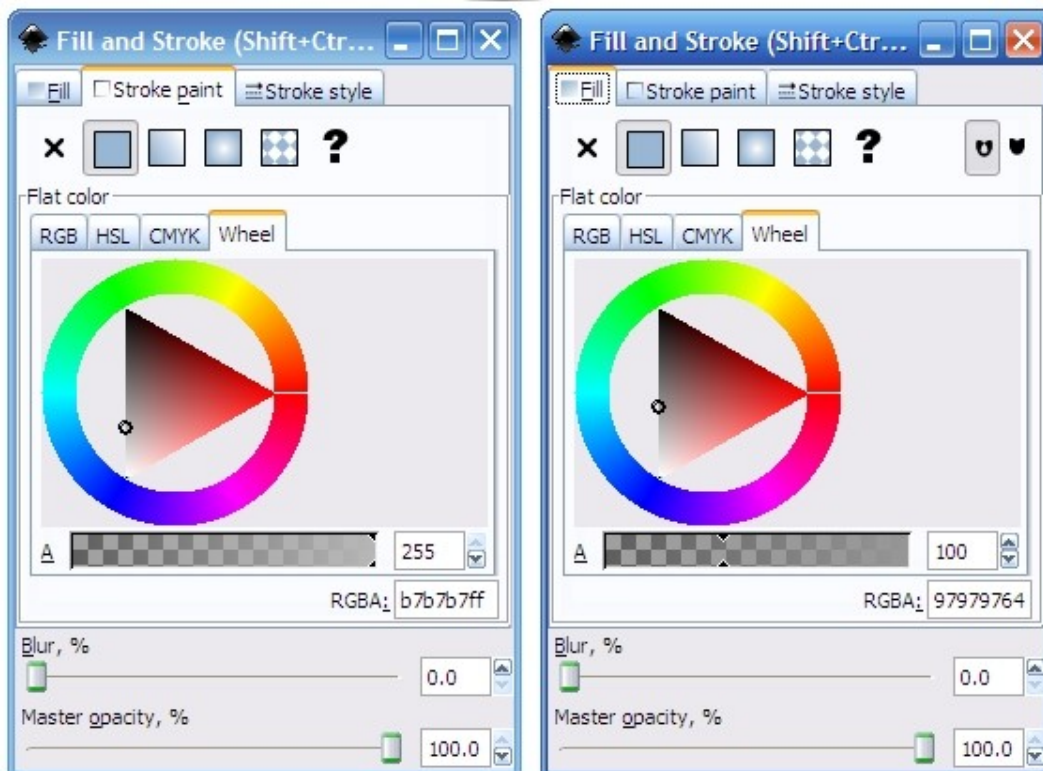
Fill and Stroke (Shift+Ctr...

Fill
Stroke paint
Stroke style

×
?

Flat color
RGB
HSL
CMYK
Wheel

A
255
RGBA: b7b7b7ff

Blur, %
0.0
Master opacity, %
100.0

Fill and Stroke (Shift+Ctr...

Fill
Stroke paint
Stroke style

×
?

Flat color
RGB
HSL
CMYK
Wheel

A
100
RGBA: 97979764

Blur, %
0.0
Master opacity, %
100.0